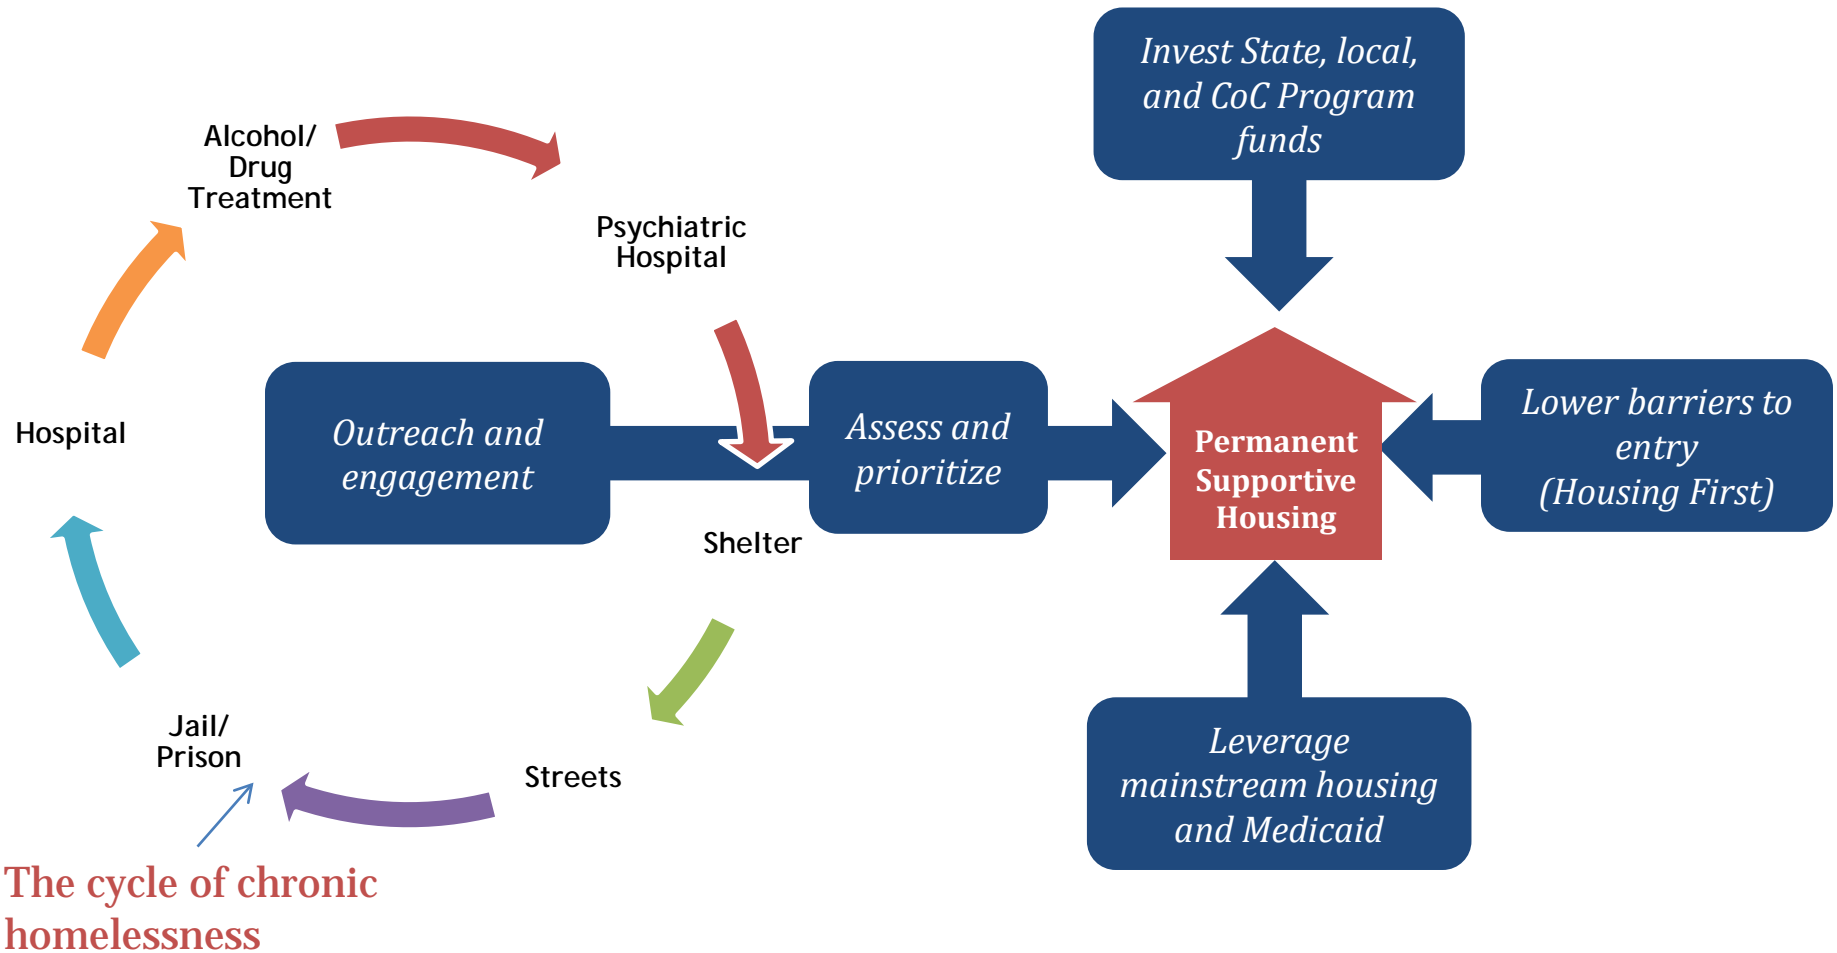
Alcohol/ Drug Treatment

Psychiatric Hospital

Hospital

Outreach and engagement

Shelter

Jail/ Prison

Streets

The cycle of chronic homelessness

Invest State, local, and CoC Program funds

Assess and prioritize

Permanent Supportive Housing

Lower barriers to entry (Housing First)

Leverage mainstream housing and Medicaid